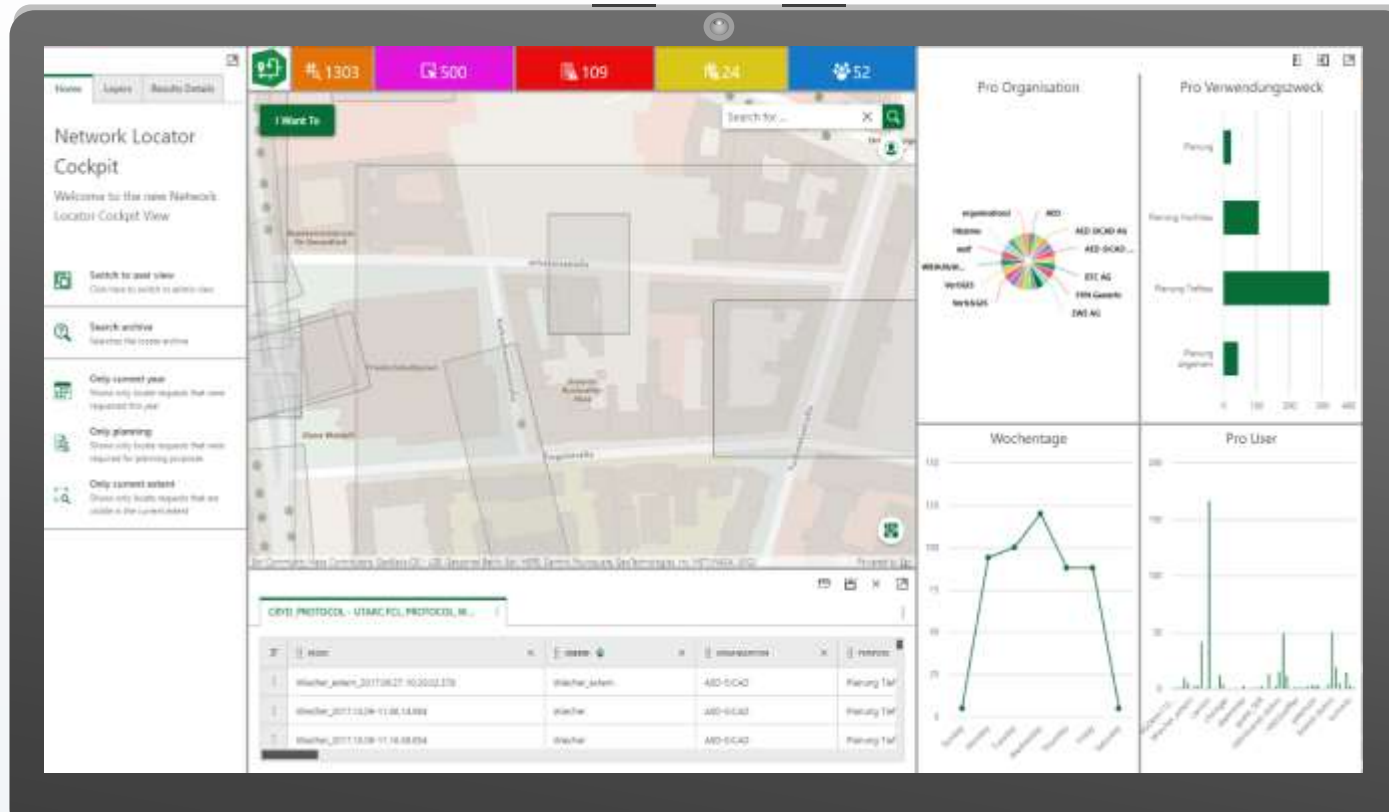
Home Layers Results Details

Network Locator Cockpit

Welcome to the new Network Locator Cockpit View

Switch to user view
Click here to switch to admin view

Search archive
Searches the locate archive

Only current year
Shows only locate requests that were requested this year

Only planning
Shows only locate requests that were required for planning purposes

Only current extent
Shows only locate requests that are visible in the current extent

1303 500 109 24 52

I Want To

Search for ...

Esri Community Maps Contributors, Stadtplan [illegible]

Powered by Esri

CIVIL PROTOCOL - UTARC FCL PROTOCOL M...

| | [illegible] | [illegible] | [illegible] | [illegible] |
|---|---|---|---|---|
| | Wascher_extern_2017.09.27-10.20.02.378 | Wascher_extern | AED-SICAD | Planung Tief |
| | Wascher_2017.10.09-11.36.14.684 | Wascher | AED-SICAD | Planung Tief |
| | Wascher_2017.10.09-11.16.08.034 | Wascher | AED-SICAD | Planung Tief |

Pro Organisation

organisation AED AED-SICAD AG AED-SICAD ... ESC AG Fifth Gewerk ZWE AG Hitzeme wolf WEB/KAW... Vertrieb Vertrieb2

Pro Verwendungszweck

Planung
Planung Hochbau
Planung Tiefbau
Planung allgemein

0 100 200 300 400

Wochentage

Sunday Monday Tuesday Wednesday Thursday Friday Saturday

Pro User